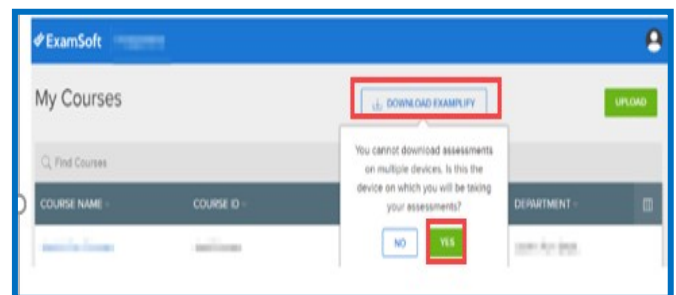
ExamSoft

My Courses

DOWNLOAD EXAMPLIFY

UPLOAD

Find Courses

You cannot download assessments on multiple devices. Is this the device on which you will be taking your assessments?

NO

YES

| COURSE NAME | COURSE ID | DEPARTMENT |
|---|---|---|
| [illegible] | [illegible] | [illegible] |